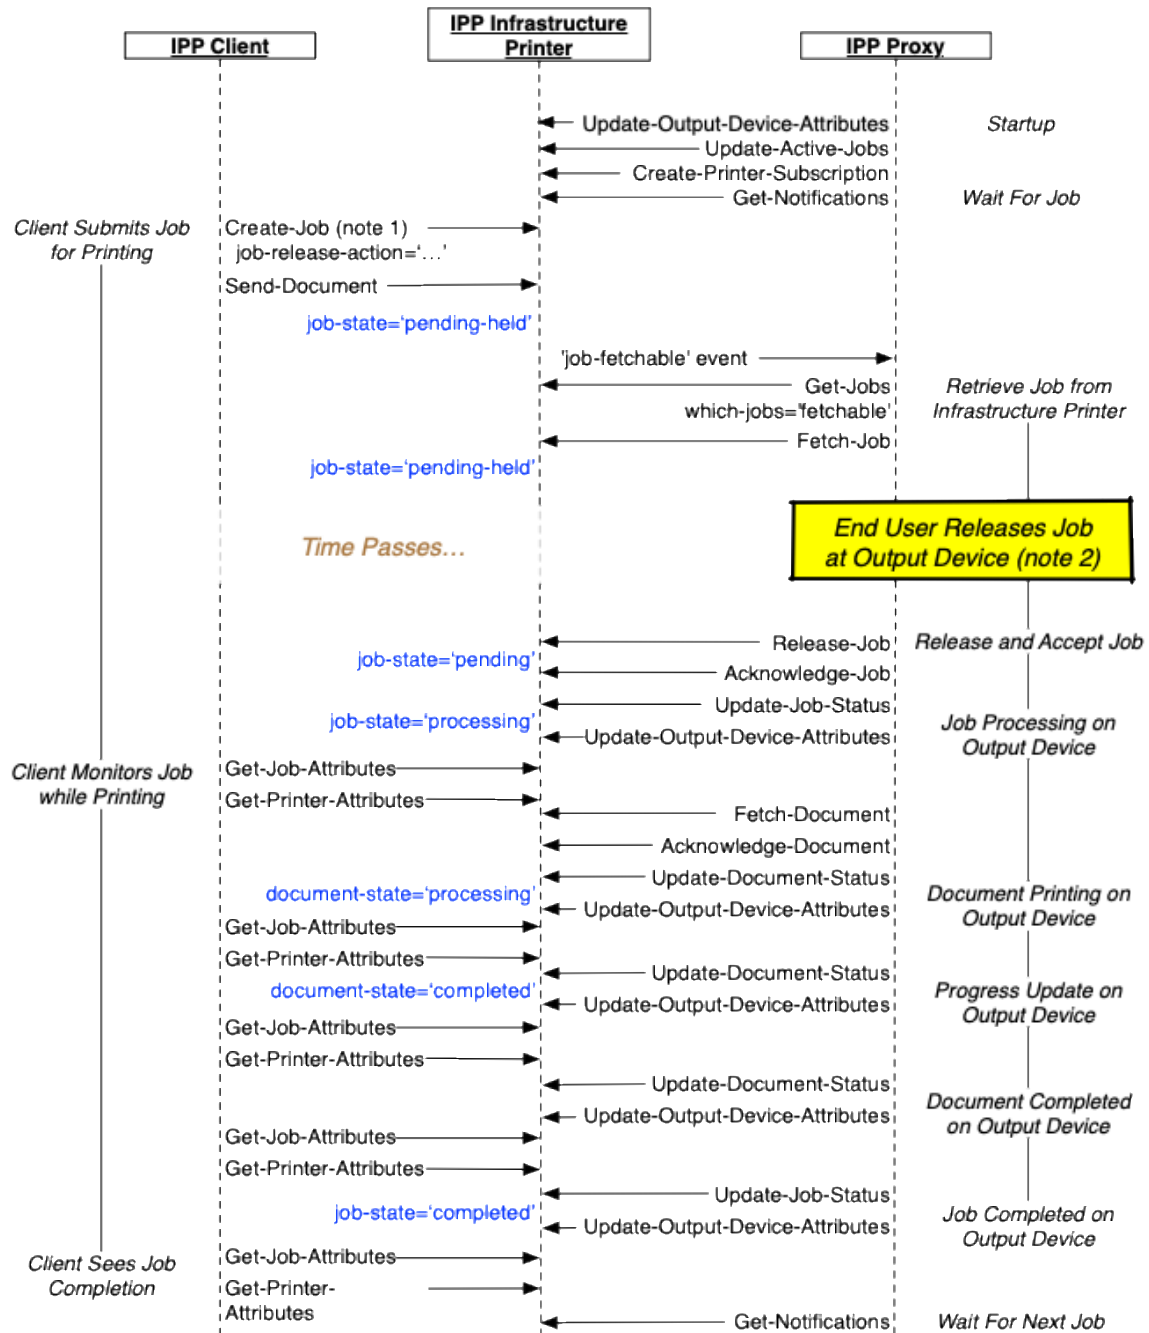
IPP Client

IPP Infrastructure Printer

IPP Proxy

Update-Output-Device-Attributes

Startup

Update-Active-Jobs

Create-Printer-Subscription

Get-Notifications

Wait For Job

Client Submits Job for Printing

Create-Job (note 1) job-release-action='...'

Send-Document

job-state='pending-held'

'job-fetchable' event

Get-Jobs which-jobs='fetchable'

Retrieve Job from Infrastructure Printer

Fetch-Job

job-state='pending-held'

End User Releases Job at Output Device (note 2)

Time Passes...

Release-Job

Release and Accept Job

job-state='pending'

Acknowledge-Job

Update-Job-Status

job-state='processing'

Update-Output-Device-Attributes

Job Processing on Output Device

Client Monitors Job while Printing

Get-Job-Attributes

Get-Printer-Attributes

Fetch-Document

Acknowledge-Document

Update-Document-Status

document-state='processing'

Update-Output-Device-Attributes

Document Printing on Output Device

Get-Job-Attributes

Get-Printer-Attributes

Update-Document-Status

document-state='completed'

Update-Output-Device-Attributes

Progress Update on Output Device

Get-Job-Attributes

Get-Printer-Attributes

Update-Document-Status

Update-Output-Device-Attributes

Document Completed on Output Device

Get-Job-Attributes

Get-Printer-Attributes

Update-Job-Status

job-state='completed'

Update-Output-Device-Attributes

Job Completed on Output Device

Client Sees Job Completion

Get-Job-Attributes

Get-Printer-Attributes

Get-Notifications

Wait For Next Job